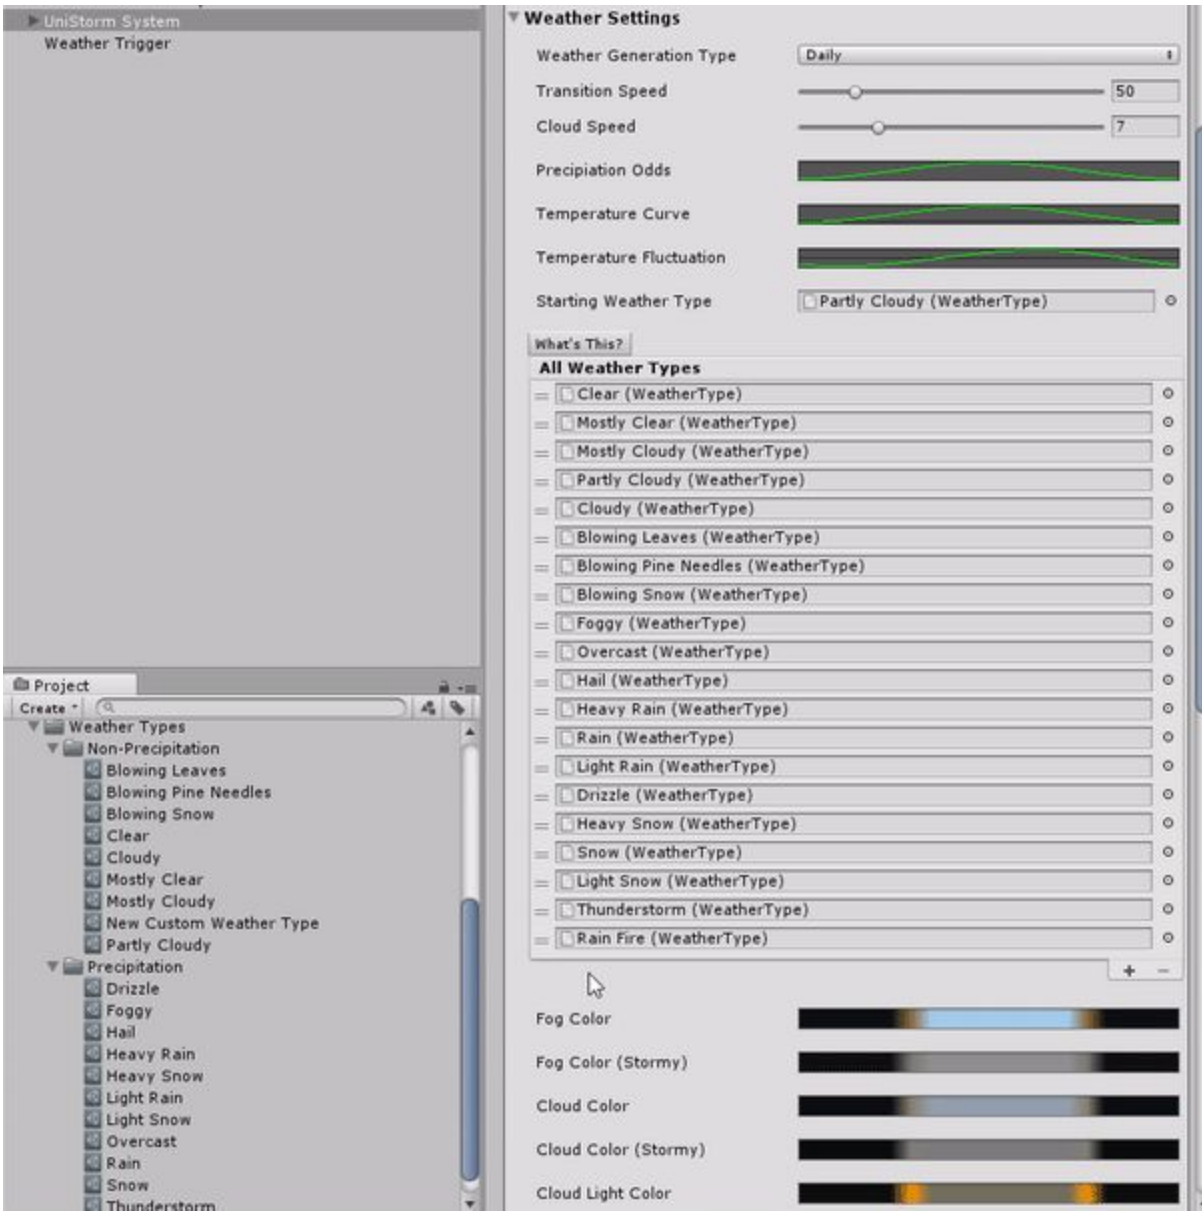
UniStorm System
Weather Trigger

Project
Create
Weather Types
Non-Precipitation
Blowing Leaves
Blowing Pine Needles
Blowing Snow
Clear
Cloudy
Mostly Clear
Mostly Cloudy
New Custom Weather Type
Partly Cloudy
Precipitation
Drizzle
Foggy
Hail
Heavy Rain
Heavy Snow
Light Rain
Light Snow
Overcast
Rain
Snow
Thunderstorm

Weather Settings
Weather Generation Type Daily
Transition Speed 50
Cloud Speed 7
Precipitation Odds
Temperature Curve
Temperature Fluctuation
Starting Weather Type Partly Cloudy (WeatherType)
What's This?
All Weather Types
Clear (WeatherType)
Mostly Clear (WeatherType)
Mostly Cloudy (WeatherType)
Partly Cloudy (WeatherType)
Cloudy (WeatherType)
Blowing Leaves (WeatherType)
Blowing Pine Needles (WeatherType)
Blowing Snow (WeatherType)
Foggy (WeatherType)
Overcast (WeatherType)
Hail (WeatherType)
Heavy Rain (WeatherType)
Rain (WeatherType)
Light Rain (WeatherType)
Drizzle (WeatherType)
Heavy Snow (WeatherType)
Snow (WeatherType)
Light Snow (WeatherType)
Thunderstorm (WeatherType)
Rain Fire (WeatherType)
+ -
Fog Color
Fog Color (Stormy)
Cloud Color
Cloud Color (Stormy)
Cloud Light Color